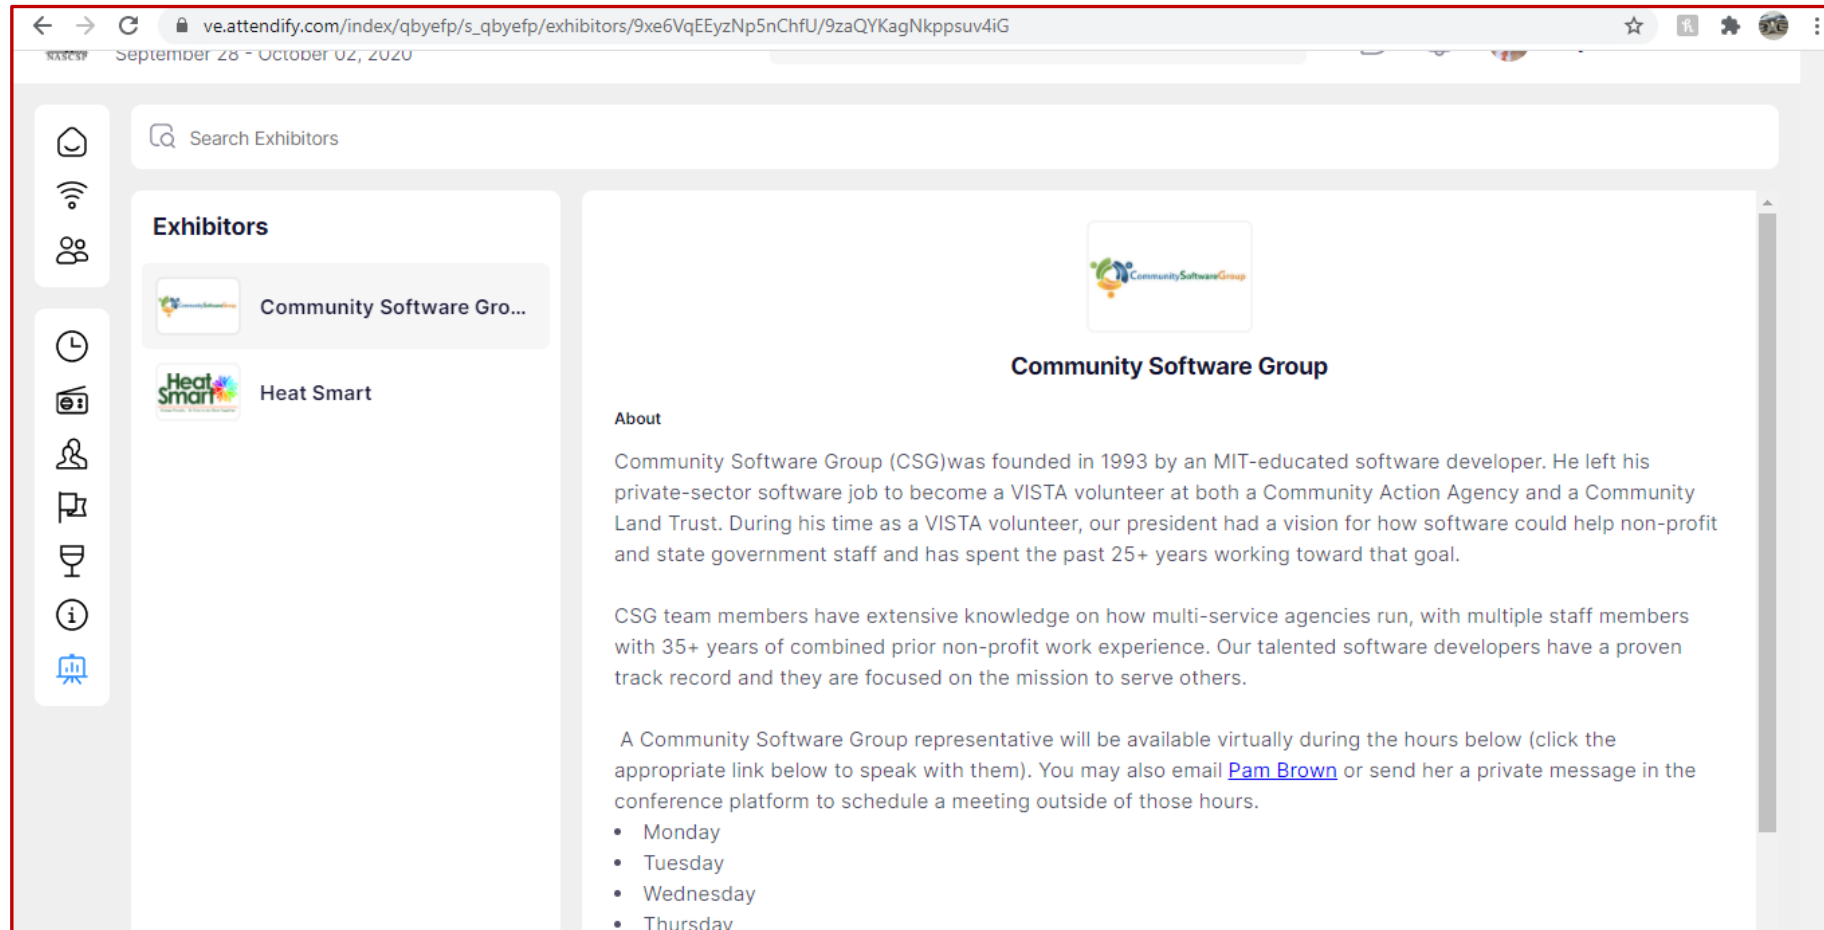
ve.attendify.com/index/qbyefp/s_qbyefp/exhibitors/9xe6VqEEyzNp5nChfU/9zaQYKagNkppsuv4iG

NASCSP September 28 - October 02, 2020

Search Exhibitors

Exhibitors

Community Software Gro...

Heat Smart

Community Software Group

Community Software Group

About

Community Software Group (CSG)was founded in 1993 by an MIT-educated software developer. He left his private-sector software job to become a VISTA volunteer at both a Community Action Agency and a Community Land Trust. During his time as a VISTA volunteer, our president had a vision for how software could help non-profit and state government staff and has spent the past 25+ years working toward that goal.

CSG team members have extensive knowledge on how multi-service agencies run, with multiple staff members with 35+ years of combined prior non-profit work experience. Our talented software developers have a proven track record and they are focused on the mission to serve others.

A Community Software Group representative will be available virtually during the hours below (click the appropriate link below to speak with them). You may also email Pam Brown or send her a private message in the conference platform to schedule a meeting outside of those hours.

- Monday
- Tuesday
- Wednesday
- Thursday